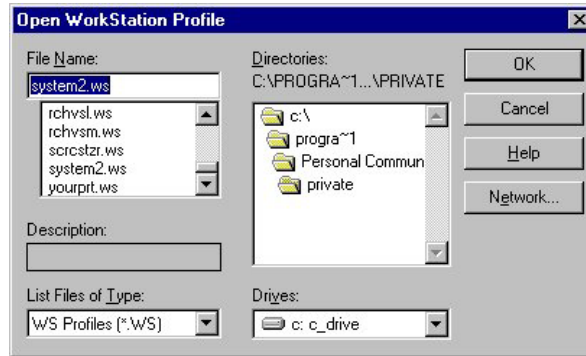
Open WorkStation Profile

File Name:
system2.ws
rchvsl.ws
rchvsm.ws
scrcstzr.ws
system2.ws
yourprt.ws

Directories:
C:\PROGRA~1...\PRIVATE
c:\
progra~1
Personal Commun
private

OK
Cancel
Help
Network...

Description:

List Files of Type:
WS Profiles (*.WS)

Drives:
c: c_drive